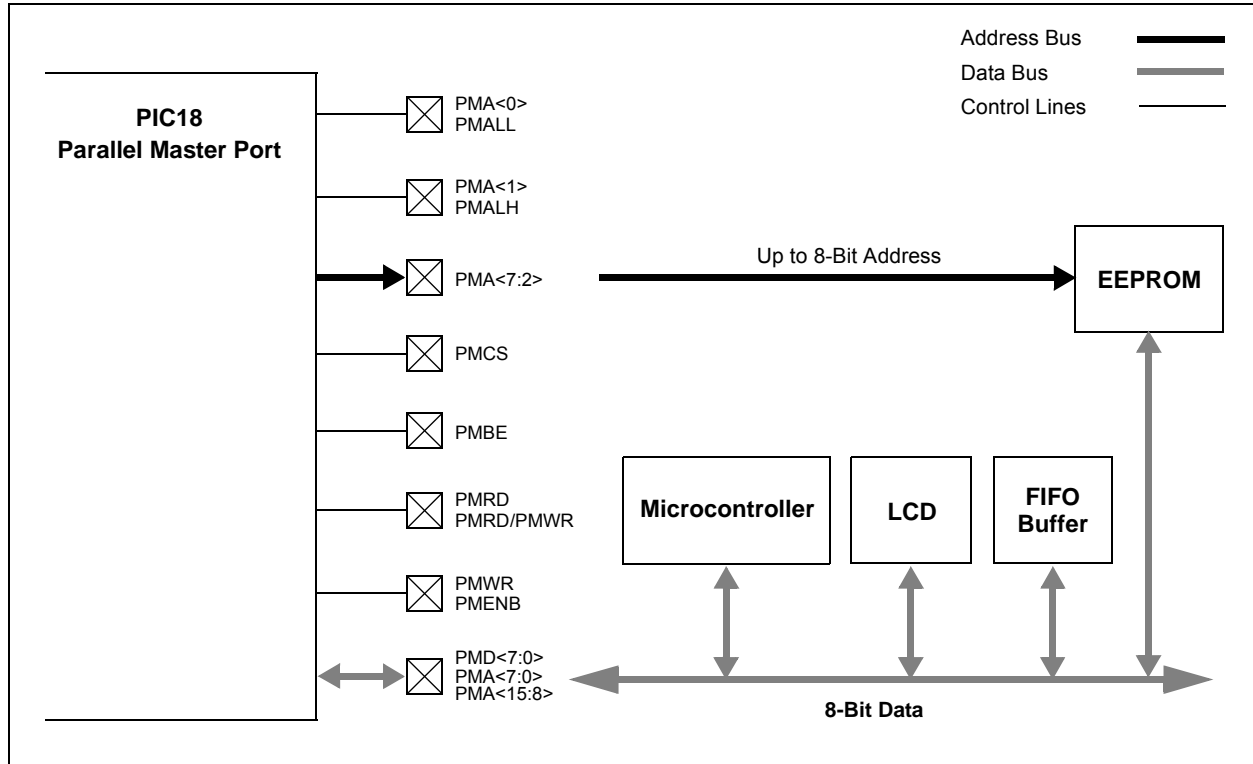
Address Bus
Data Bus
Control Lines

PIC18
Parallel Master Port

PMA<0>
PMALL

PMA<1>
PMALH

PMA<7:2>

Up to 8-Bit Address

EEPROM

PMCS

PMBE

PMRD
PMRD/PMWR

PMWR
PMENB

PMD<7:0>
PMA<7:0>
PMA<15:8>

Microcontroller

LCD

FIFO
Buffer

8-Bit Data